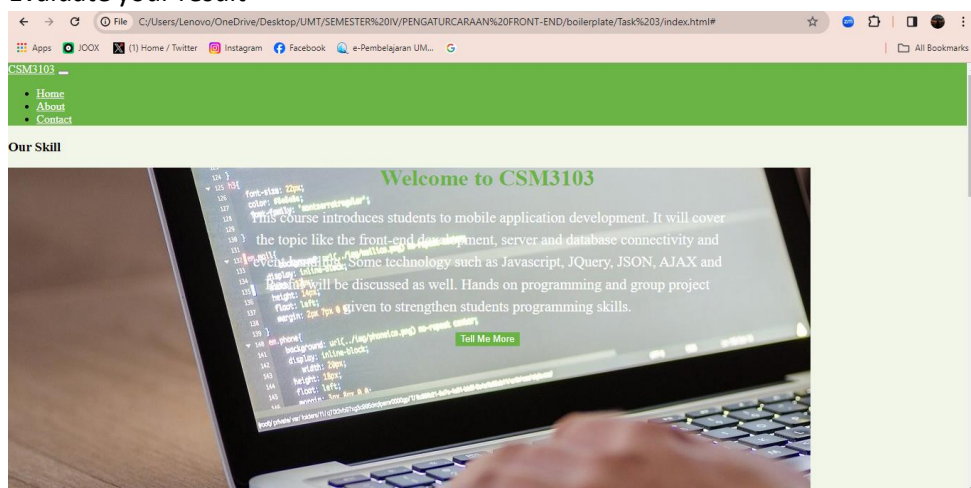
Evaluate your result

File C:/Users/Lenovo/OneDrive/Desktop/UMT/SEMESTER%20IV/PENGATURCARAAN%20FRONT-END/boilerplate/Task%203/index.html#

Apps JOOX (1) Home / Twitter Instagram Facebook e-Pembelajaran UM... G All Bookmarks

CSM3103

- Home
- About
- Contact

Our Skill

Welcome to CSM3103

This course introduces students to mobile application development. It will cover the topic like the front-end development, server and database connectivity and event handling. Some technology such as Javascript, JQuery, JSON, AJAX and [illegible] will be discussed as well. Hands on programming and group project given to strengthen students programming skills.

Tell Me More